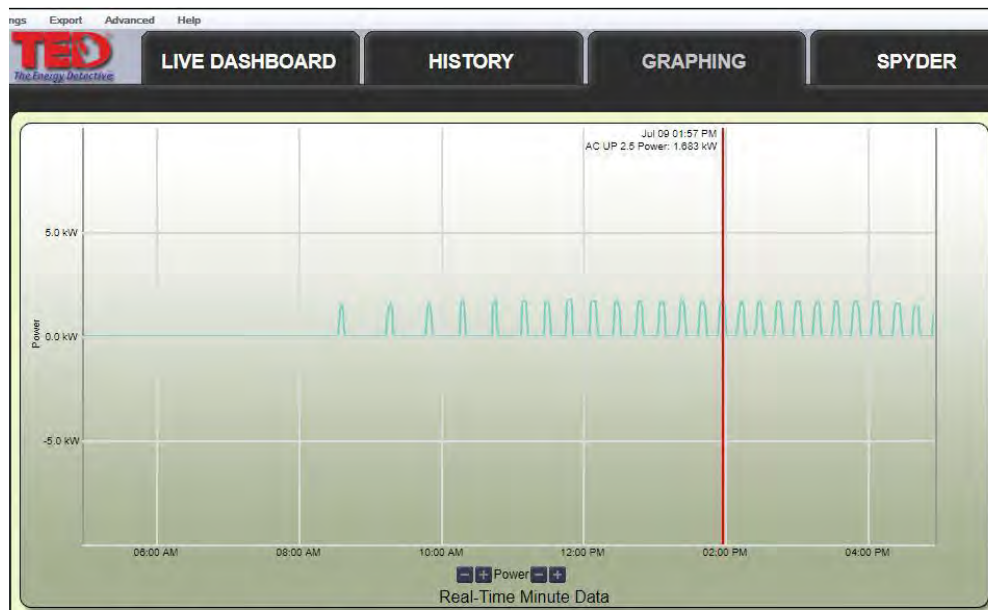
ngs Export Advanced Help

TED The Energy Detective

LIVE DASHBOARD
HISTORY
GRAPHING
SPYDER

Jul 09 01:57 PM
AC UP 2.5 Power: 1.683 kW

5.0 kW
Power
0.0 kW
-5.0 kW

06:00 AM
08:00 AM
10:00 AM
12:00 PM
02:00 PM
04:00 PM

Power

Real-Time Minute Data